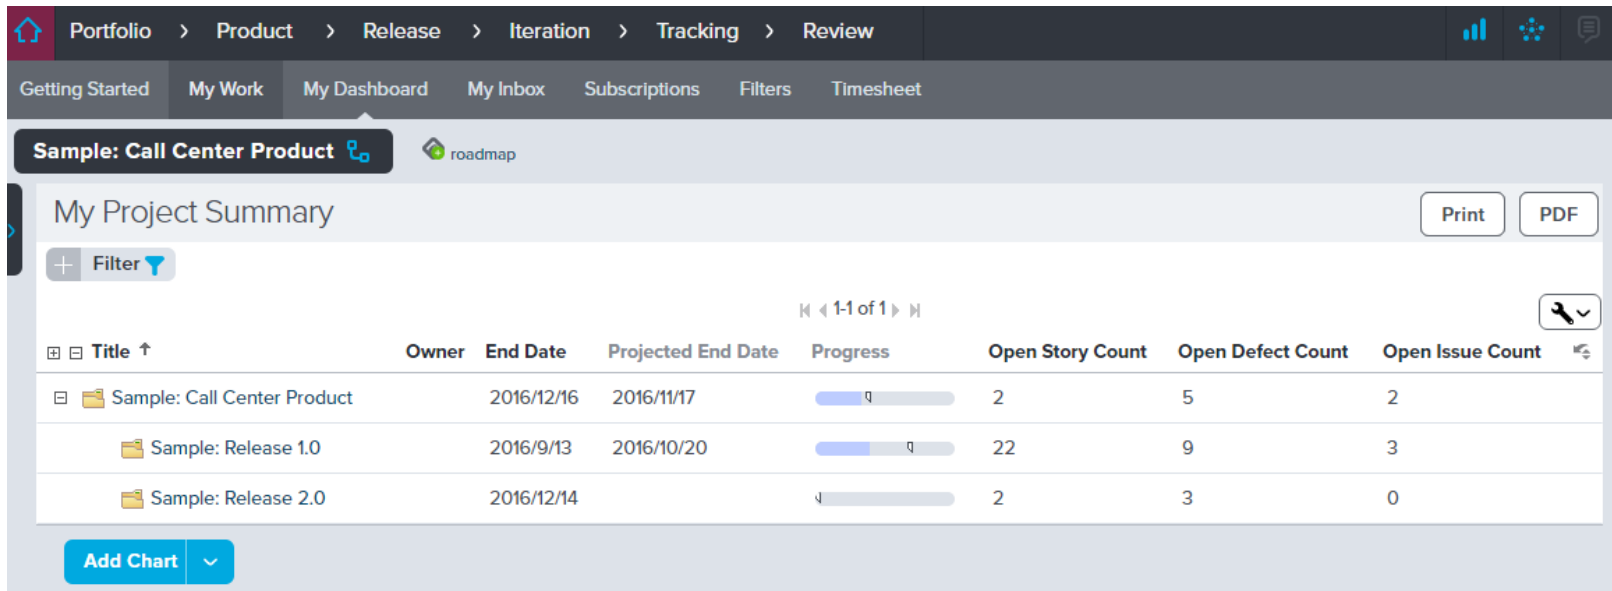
Portfolio > Product > Release > Iteration > Tracking > Review

Getting Started My Work My Dashboard My Inbox Subscriptions Filters Timesheet

Sample: Call Center Product

roadmap

My Project Summary

Print PDF

Filter

1-1 of 1

| Title | Owner | End Date | Projected End Date | Progress | Open Story Count | Open Defect Count | Open Issue Count |
|---|---|---|---|---|---|---|---|
| Sample: Call Center Product | | 2016/12/16 | 2016/11/17 | | 2 | 5 | 2 |
| Sample: Release 1.0 | | 2016/9/13 | 2016/10/20 | | 22 | 9 | 3 |
| Sample: Release 2.0 | | 2016/12/14 | | | 2 | 3 | 0 |

Add Chart